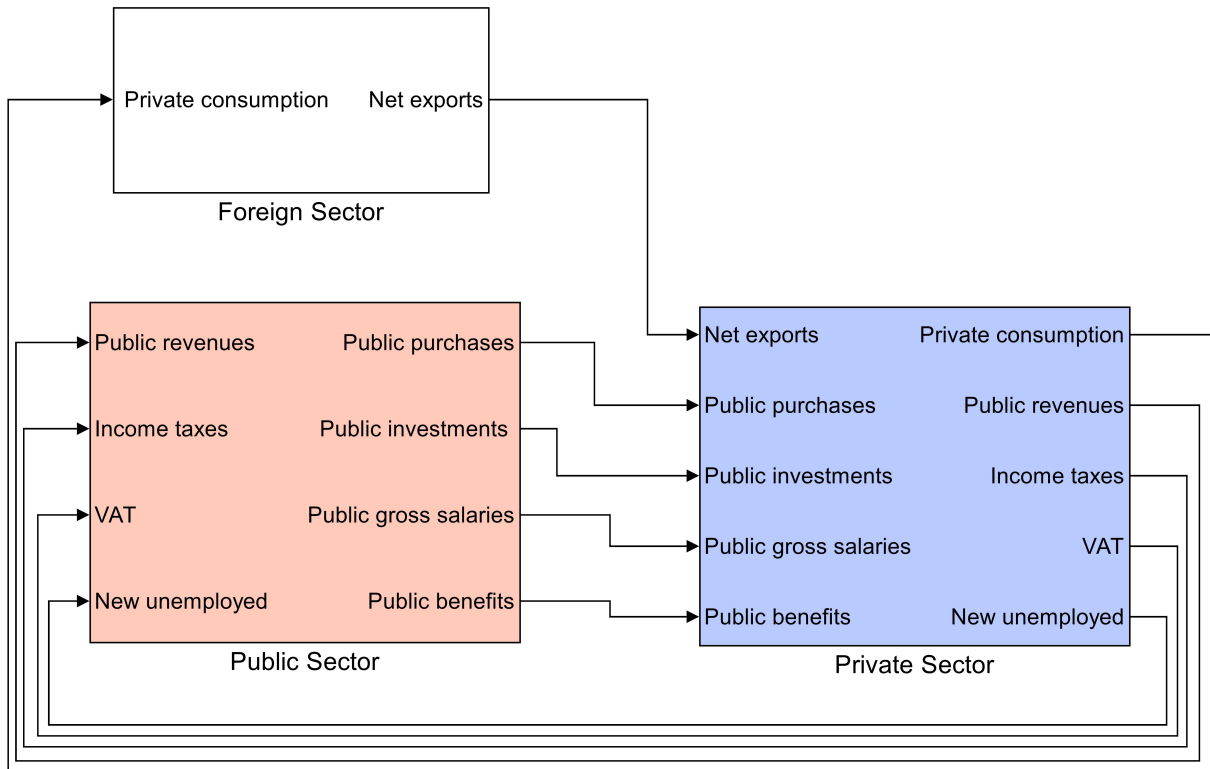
Private consumption
Net exports
Foreign Sector

Public revenues
Income taxes
VAT
New unemployed
Public purchases
Public investments
Public gross salaries
Public benefits
Public Sector

Net exports
Public purchases
Public investments
Public gross salaries
Public benefits
Private consumption
Public revenues
Income taxes
VAT
New unemployed
Private Sector